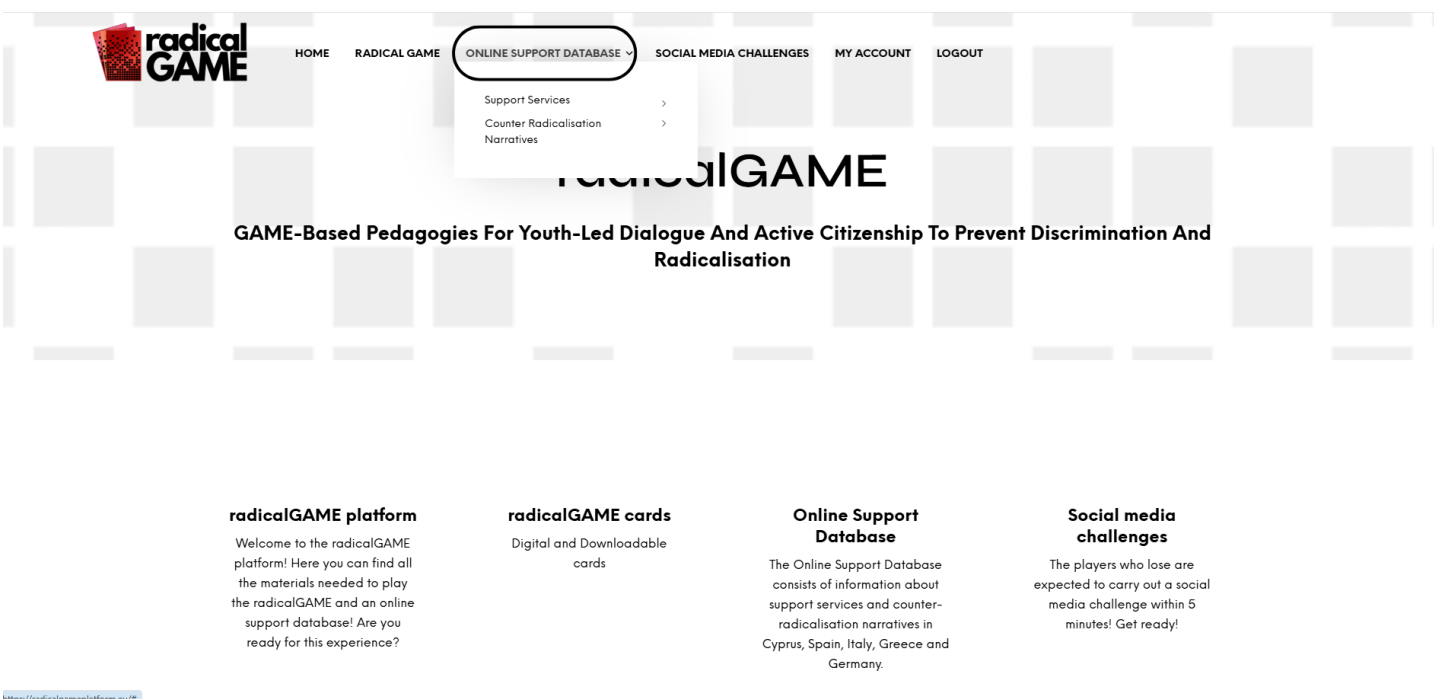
radical GAME

HOME RADICAL GAME ONLINE SUPPORT DATABASE SOCIAL MEDIA CHALLENGES MY ACCOUNT LOGOUT

Support Services
Counter Radicalisation Narratives

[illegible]alGAME

GAME-Based Pedagogies For Youth-Led Dialogue And Active Citizenship To Prevent Discrimination And Radicalisation

radicalGAME platform
Welcome to the radicalGAME platform! Here you can find all the materials needed to play the radicalGAME and an online support database! Are you ready for this experience?

radicalGAME cards
Digital and Downloadable cards

Online Support Database
The Online Support Database consists of information about support services and counter-radicalisation narratives in Cyprus, Spain, Italy, Greece and Germany.

Social media challenges
The players who lose are expected to carry out a social media challenge within 5 minutes! Get ready!

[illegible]